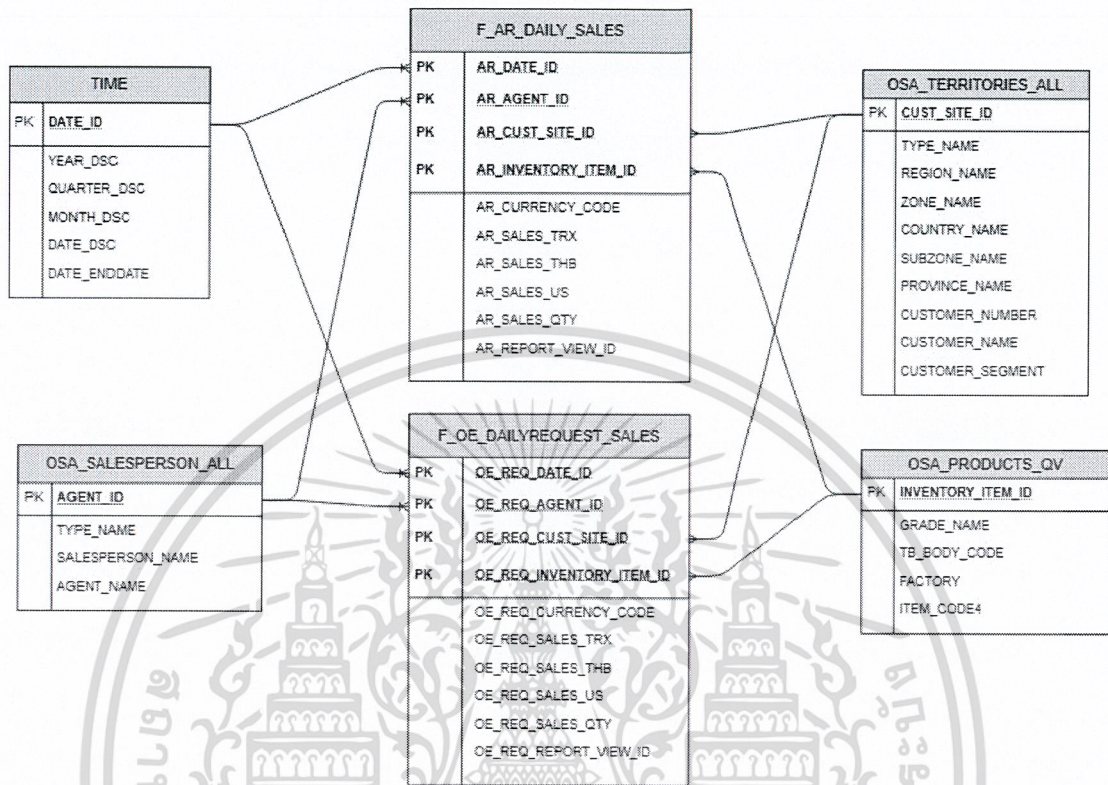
TIME

| PK | DATE_ID |
|---|---|
| | YEAR_DSC |
| | QUARTER_DSC |
| | MONTH_DSC |
| | DATE_DSC |
| | DATE_ENDDATE |

F_AR_DAILY_SALES

| PK | AR_DATE_ID |
|---|---|
| PK | AR_AGENT_ID |
| PK | AR_CUST_SITE_ID |
| PK | AR_INVENTORY_ITEM_ID |
| | AR_CURRENCY_CODE |
| | AR_SALES_TRX |
| | AR_SALES_THB |
| | AR_SALES_US |
| | AR_SALES_QTY |
| | AR_REPORT_VIEW_ID |

OSA_TERRITORIES_ALL

| PK | CUST_SITE_ID |
|---|---|
| | TYPE_NAME |
| | REGION_NAME |
| | ZONE_NAME |
| | COUNTRY_NAME |
| | SUBZONE_NAME |
| | PROVINCE_NAME |
| | CUSTOMER_NUMBER |
| | CUSTOMER_NAME |
| | CUSTOMER_SEGMENT |

OSA_SALESPERSON_ALL

| PK | AGENT_ID |
|---|---|
| | TYPE_NAME |
| | SALESPERSON_NAME |
| | AGENT_NAME |

F_OE_DAILYREQUEST_SALES

| PK | OE_REQ_DATE_ID |
|---|---|
| PK | OE_REQ_AGENT_ID |
| PK | OE_REQ_CUST_SITE_ID |
| PK | OE_REQ_INVENTORY_ITEM_ID |
| | OE_REQ_CURRENCY_CODE |
| | OE_REQ_SALES_TRX |
| | OE_REQ_SALES_THB |
| | OE_REQ_SALES_US |
| | OE_REQ_SALES_QTY |
| | OE_REQ_REPORT_VIEW_ID |

OSA_PRODUCTS_QV

| PK | INVENTORY_ITEM_ID |
|---|---|
| | GRADE_NAME |
| | TB_BODY_CODE |
| | FACTORY |
| | ITEM_CODE4 |